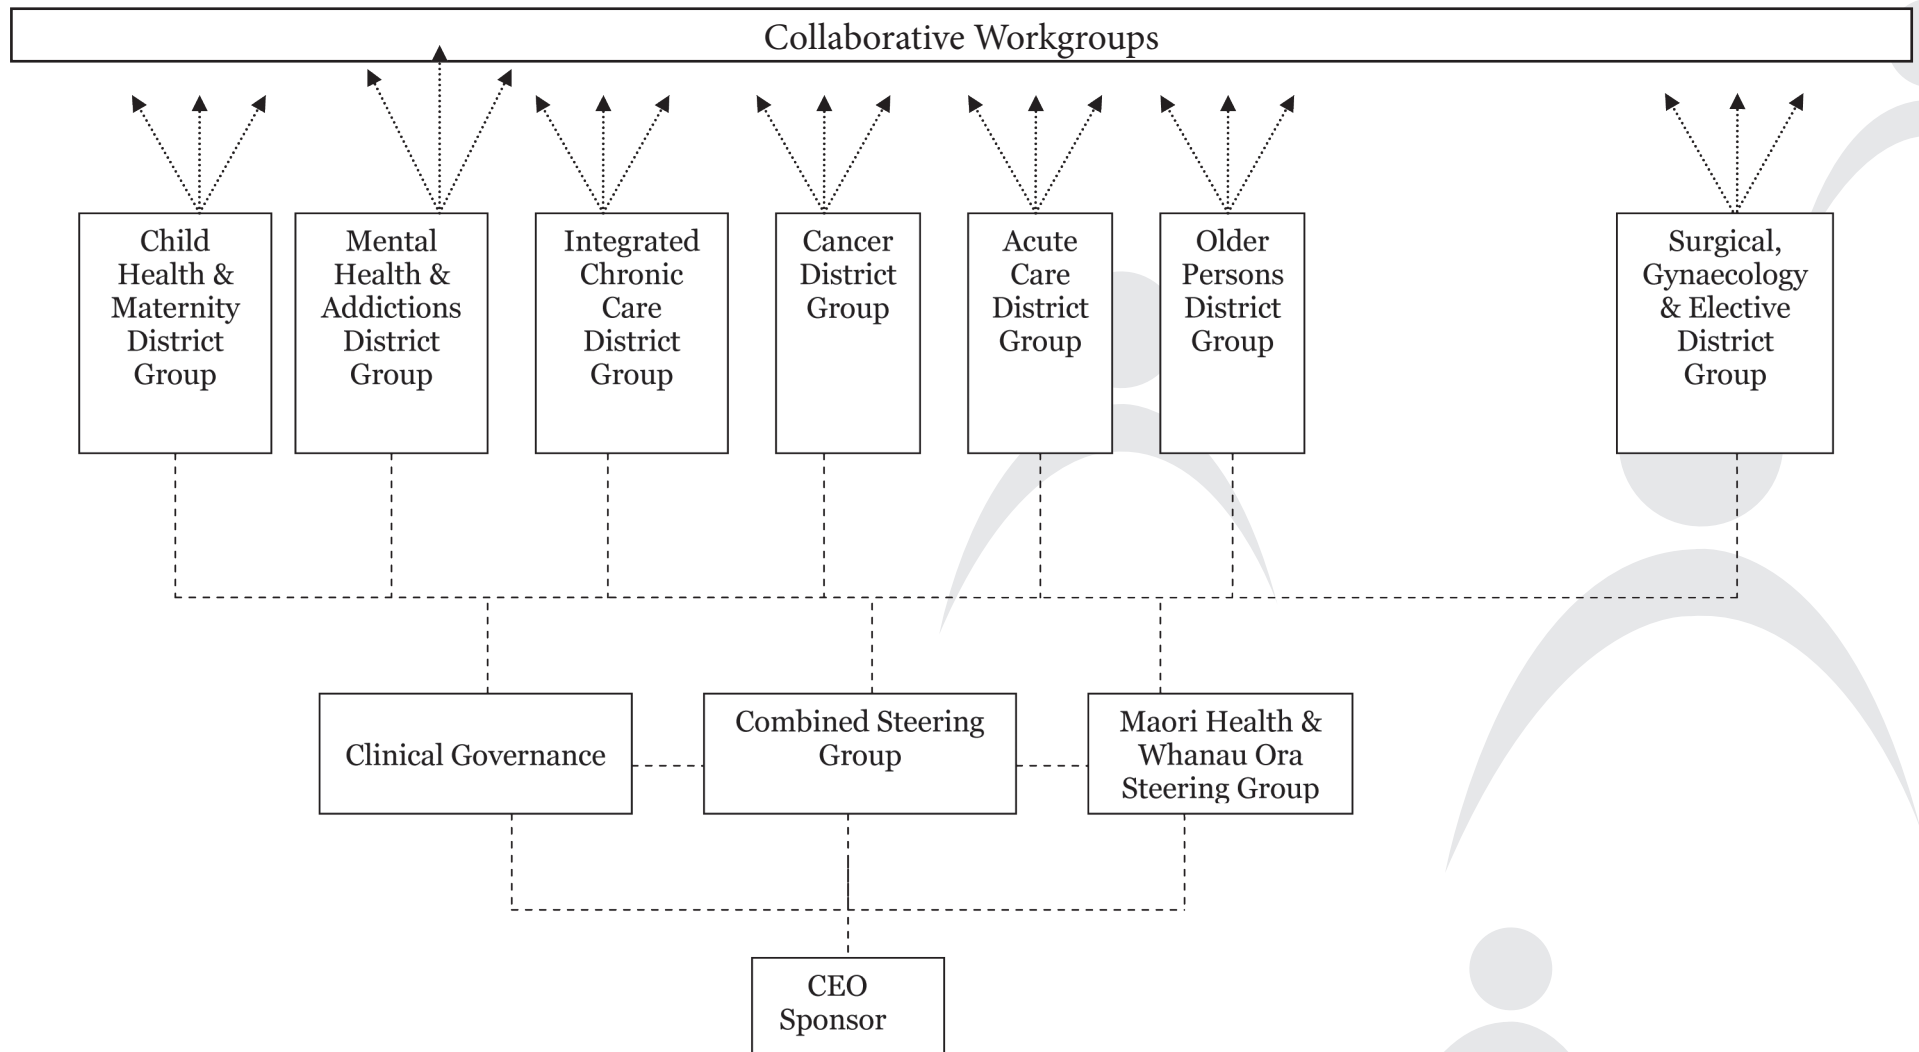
Collaborative Workgroups

Child Health & Maternity District Group

Mental Health & Addictions District Group

Integrated Chronic Care District Group

Cancer District Group

Acute Care District Group

Older Persons District Group

Surgical, Gynaecology & Elective District Group

Clinical Governance

Combined Steering Group

Maori Health & Whanau Ora Steering Group

CEO Sponsor